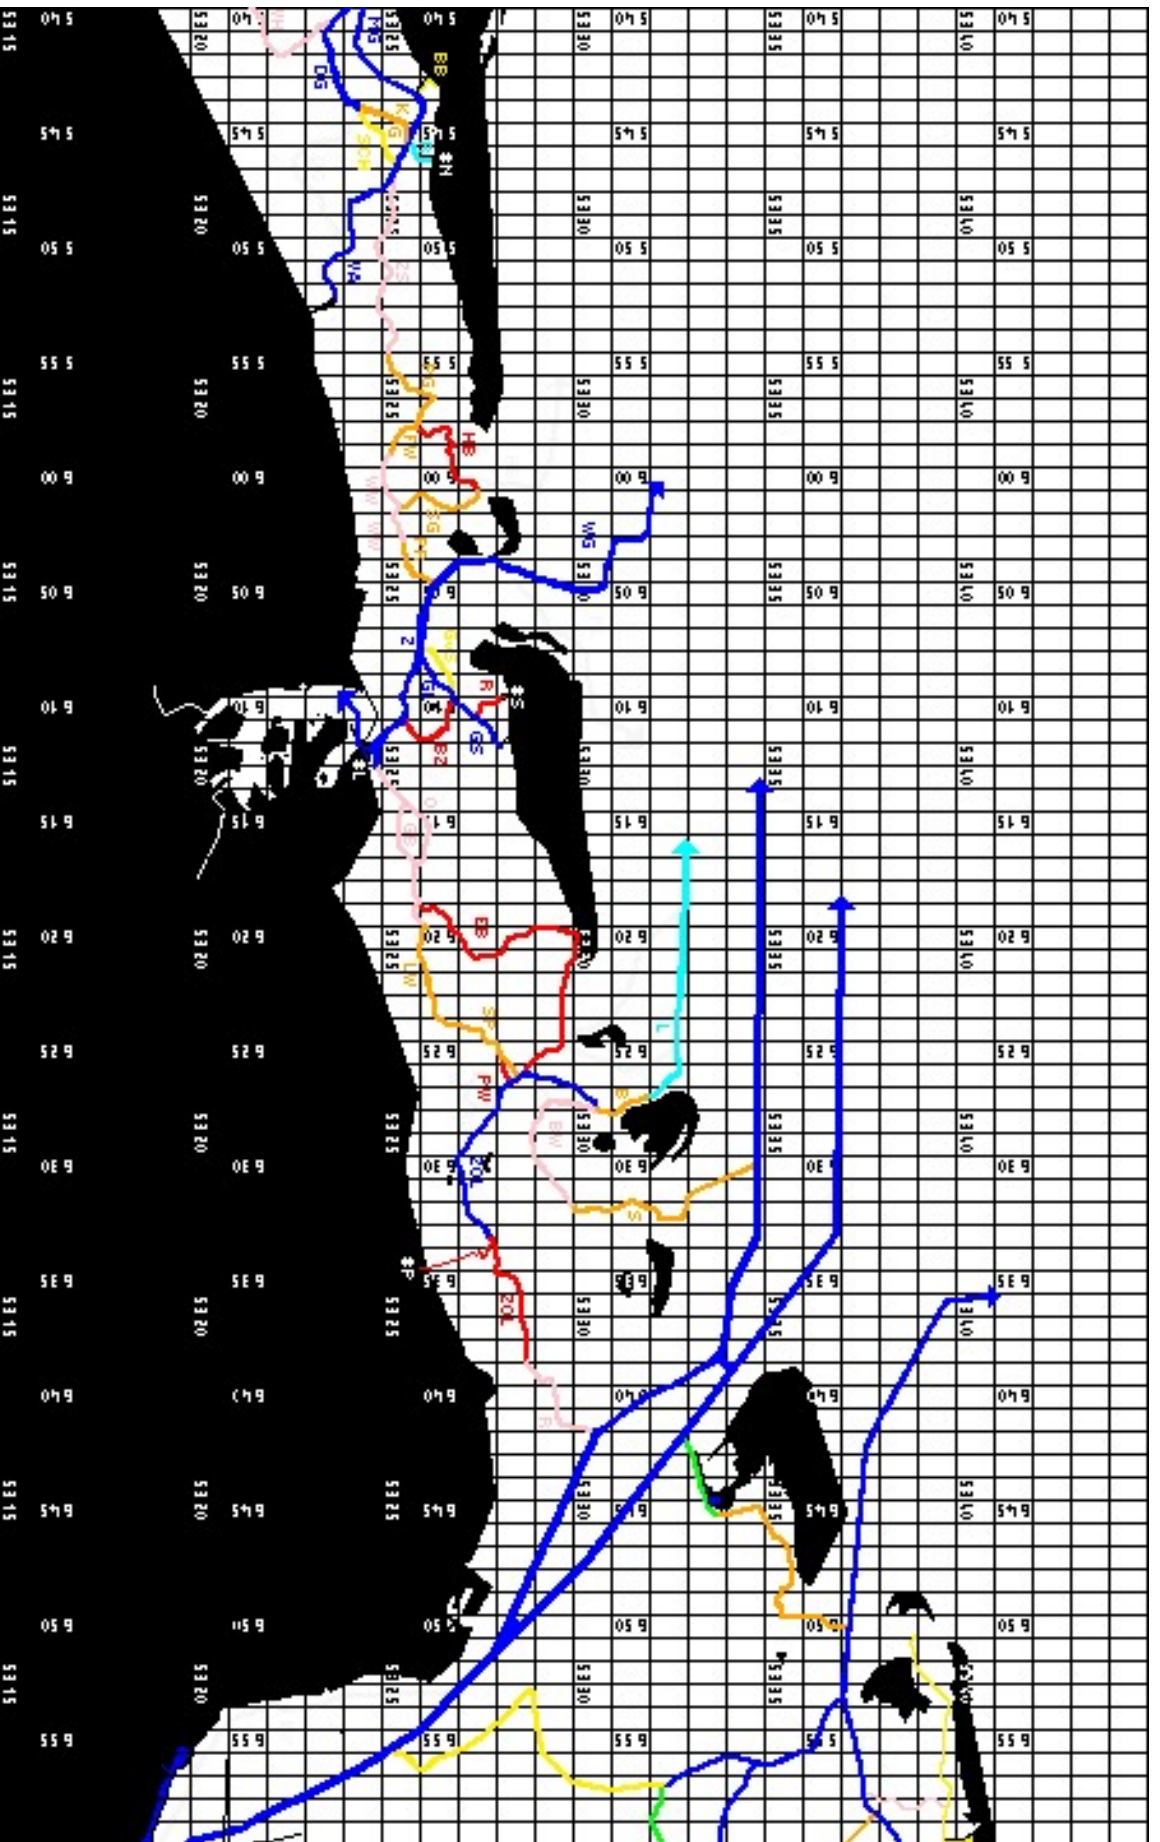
5 40
5 45
5 50
5 55
6 00
6 05
6 10
6 15
6 20
6 25
6 30
6 35
6 40
6 45
6 50
6 55

53 15
53 20
53 25
53 30
53 35
53 10

WS
DG
BB
K
G
SOH
N
VA
ZS
SG
HB
FW
WW
FX
Z
SG
R
B
GS
S
B2
L
EB
LW
SF
PW
BW
S
ZOL
P
R
L